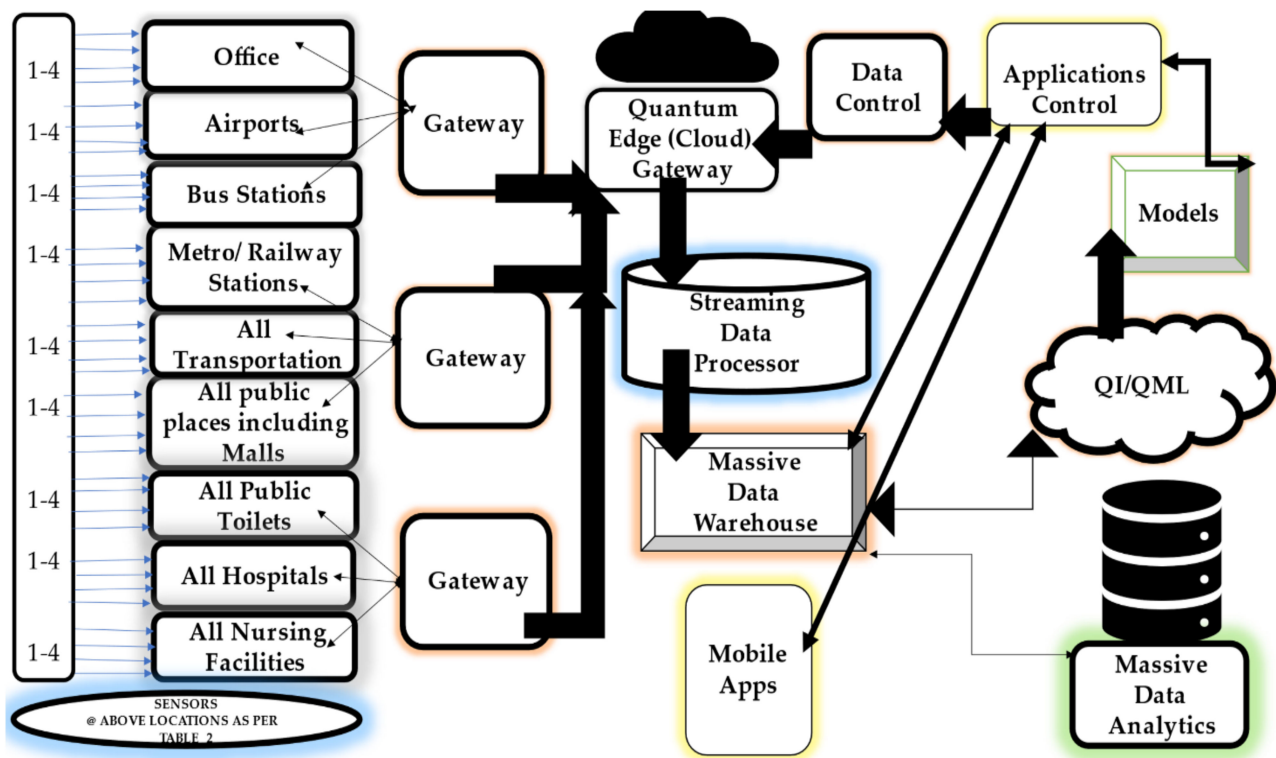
1-4
1-4
1-4
1-4
1-4
1-4
1-4
1-4
1-4

Office
Airports
Bus Stations
Metro/ Railway Stations
All Transportation
All public places including Malls
All Public Toilets
All Hospitals
All Nursing Facilities

SENSORS
@ ABOVE LOCATIONS AS PER TABLE 2

Gateway
Gateway
Gateway

Quantum Edge (Cloud) Gateway

Data Control

Applications Control

Models

Streaming Data Processor

QI/QML

Massive Data Warehouse

Mobile Apps

Massive Data Analytics